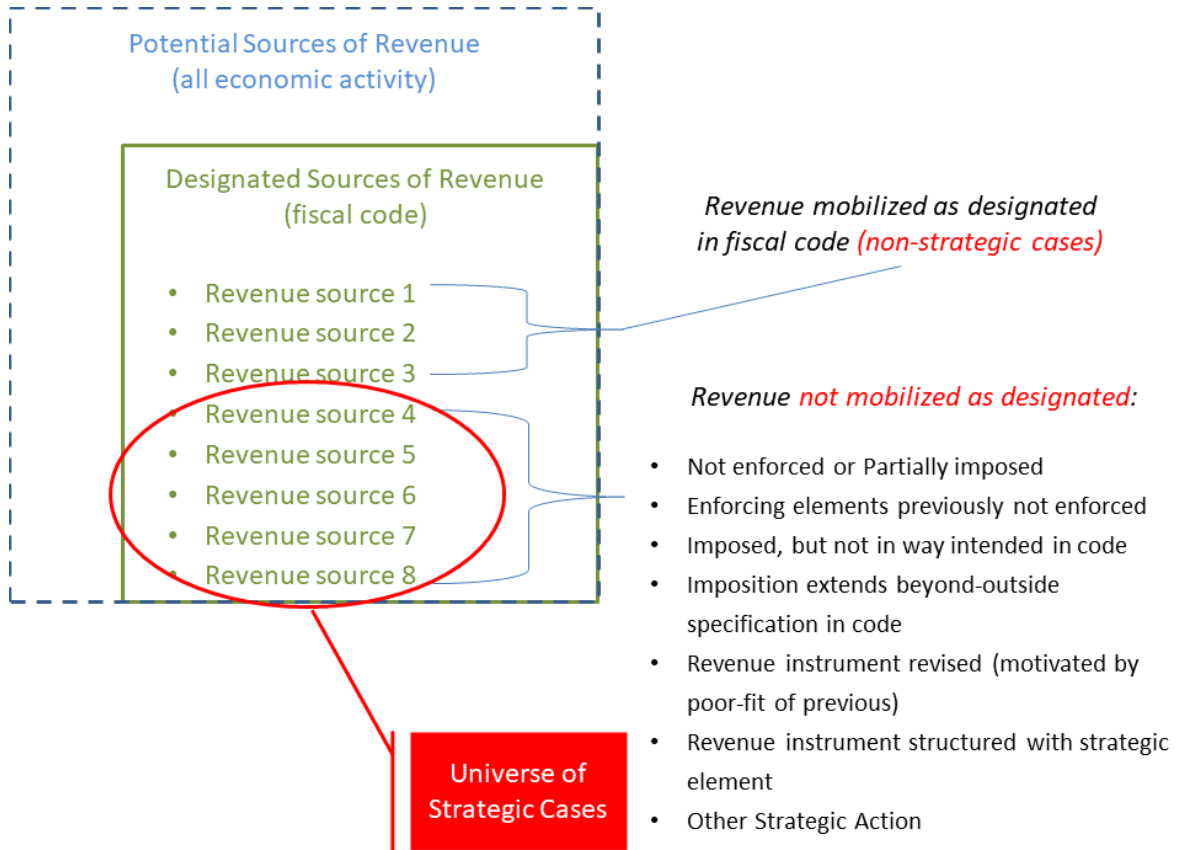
Potential Sources of Revenue
(all economic activity)

Designated Sources of Revenue
(fiscal code)

- Revenue source 1
- Revenue source 2
- Revenue source 3
- Revenue source 4
- Revenue source 5
- Revenue source 6
- Revenue source 7
- Revenue source 8

Revenue mobilized as designated in fiscal code (non-strategic cases)

Revenue not mobilized as designated:

- Not enforced or Partially imposed
- Enforcing elements previously not enforced
- Imposed, but not in way intended in code
- Imposition extends beyond-outside specification in code
- Revenue instrument revised (motivated by poor-fit of previous)
- Revenue instrument structured with strategic element
- Other Strategic Action

Universe of Strategic Cases